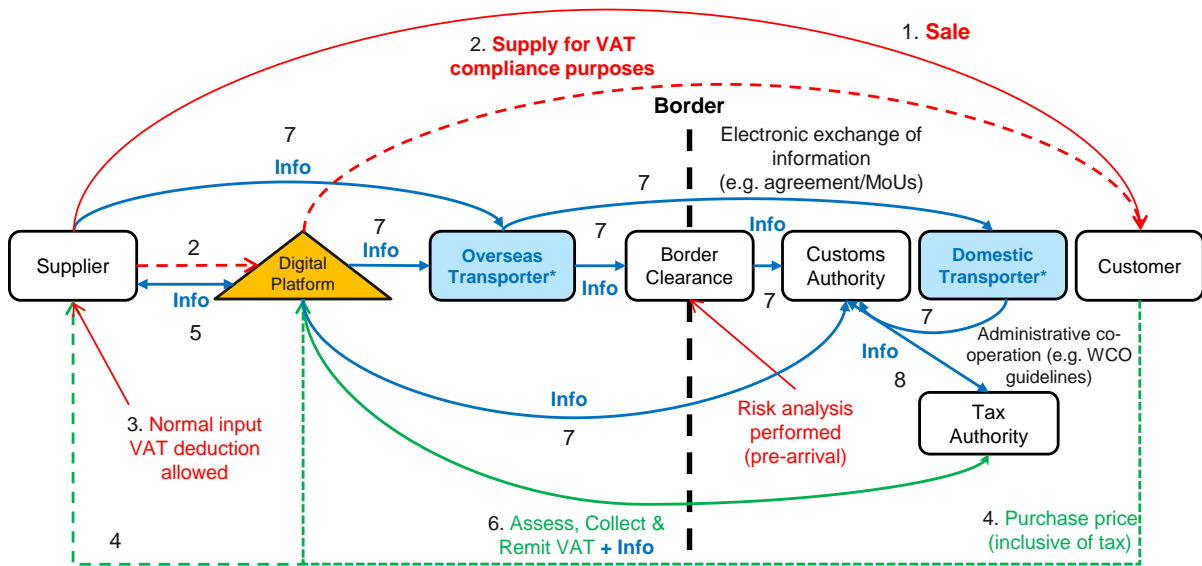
1. Sale

2. Supply for VAT compliance purposes

Border

7
Info

Electronic exchange of information (e.g. agreement/MoUs)

7

7
Info

7

Info

Supplier

2

Digital Platform

Overseas Transporter*

Border Clearance

Customs Authority

Domestic Transporter*

Customer

Info

5

Info

7

7

Administrative co-operation (e.g. WCO guidelines)

Info

8

Tax Authority

Info

7

3. Normal input VAT deduction allowed

Risk analysis performed (pre-arrival)

4

6. Assess, Collect & Remit VAT + Info

4. Purchase price (inclusive of tax)